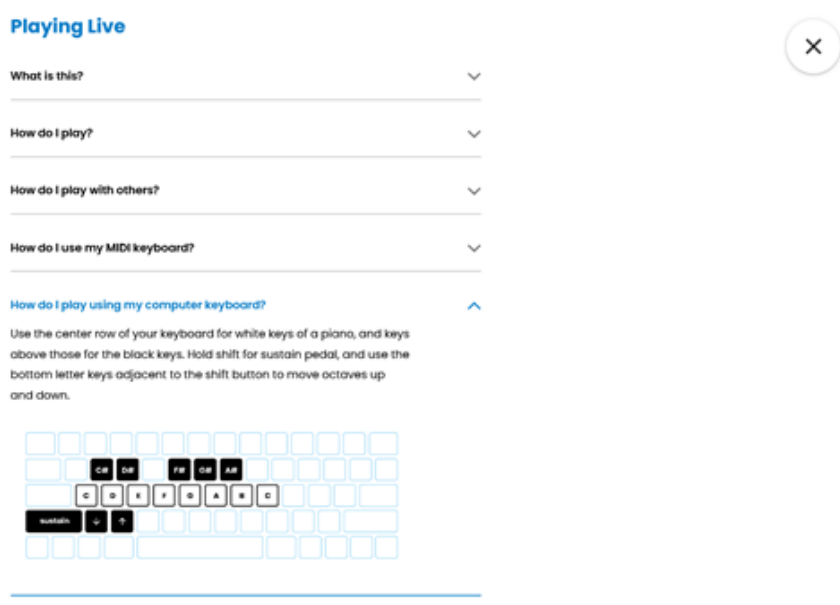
Playing Live

What is this?

How do I play?

How do I play with others?

How do I use my MIDI keyboard?

How do I play using my computer keyboard?

Use the center row of your keyboard for white keys of a piano, and keys above those for the black keys. Hold shift for sustain pedal, and use the bottom letter keys adjacent to the shift button to move octaves up and down.

C# D# F# G# A#

C D E F G A B C

sustain ↓ ↑